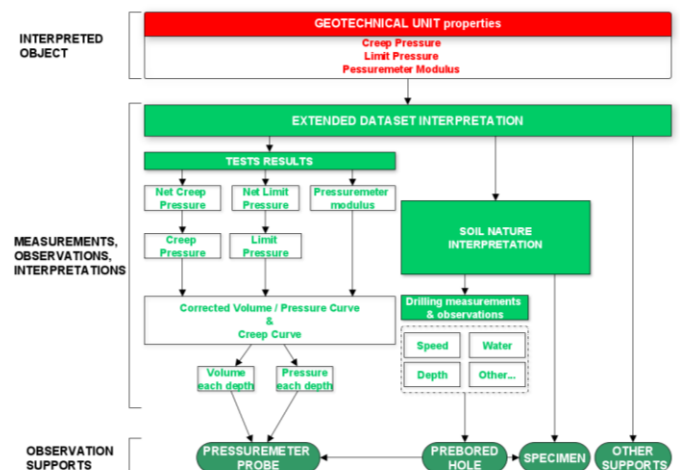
INTERPRETED OBJECT

GEOTECHNICAL UNIT properties

Creep Pressure
Limit Pressure
Pressuremeter Modulus

MEASUREMENTS, OBSERVATIONS, INTERPRETATIONS

EXTENDED DATASET INTERPRETATION

TESTS RESULTS

Net Creep Pressure

Net Limit Pressure

Pressuremeter modulus

Creep Pressure

Limit Pressure

SOIL NATURE INTERPRETATION

Corrected Volume / Pressure Curve & Creep Curve

Drilling measurements & observations

Speed

Water

Depth

Other...

Volume each depth

Pressure each depth

OBSERVATION SUPPORTS

PRESSUREMETER PROBE

PREBORED HOLE

SPECIMEN

OTHER SUPPORTS